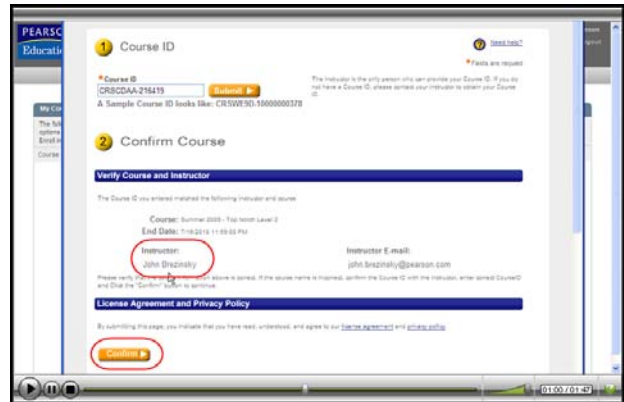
PEARSO
Educati

My Co
The foll
options
Enroll in
Course

1 Course ID

Need help?

* Fields are required

* Course ID
CRSCDAA-216419
Submit
A Sample Course ID looks like: CRSWE9D-10000000378

The Instructor is the only person who can provide your Course ID. If you do not have a Course ID, please contact your instructor to obtain your Course ID.

2 Confirm Course

Verify Course and Instructor

The Course ID you entered matched the following instructor and course:

Course: Summer 2009 - Top Notch Level 2
End Date: 7/18/2019 11:59:00 PM

Instructor:
John Brezinsky

Instructor E-mail:
john.brezinsky@pearson.com

Please verify that the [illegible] above is correct. If the course name is incorrect, confirm the Course ID with the instructor, enter correct Course ID and Click the "Confirm" button to continue.

License Agreement and Privacy Policy

By submitting this page, you indicate that you have read, understood, and agree to our license agreement and privacy policy.

Confirm

01:00 / 01:47